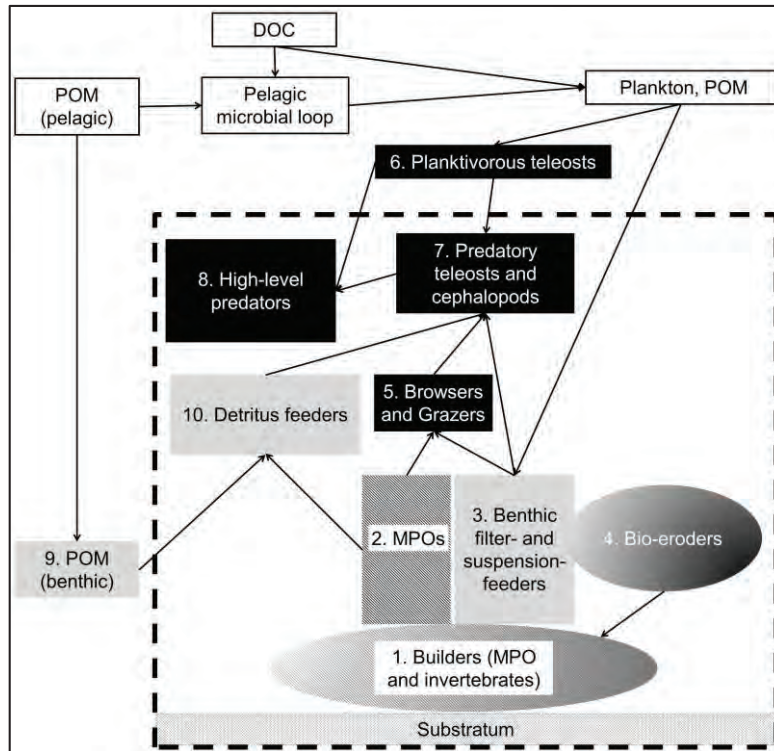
DOC

POM (pelagic)

Pelagic microbial loop

Plankton, POM

6. Planktivorous teleosts

7. Predatory teleosts and cephalopods

8. High-level predators

10. Detritus feeders

5. Browsers and Grazers

2. MPOs

3. Benthic filter- and suspension-feeders

4. Bio-eroders

9. POM (benthic)

1. Builders (MPO and invertebrates)

Substratum